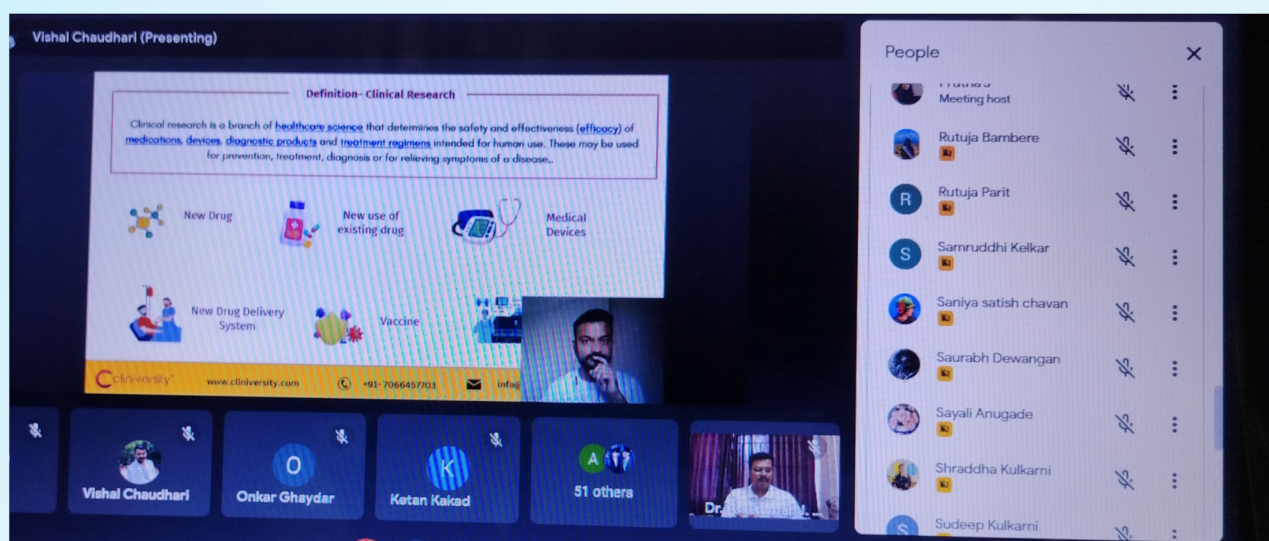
Vishal Chaudhari (Presenting)

Definition- Clinical Research

Clinical research is a branch of healthcare science that determines the safety and effectiveness (efficacy) of medications, devices, diagnostic products and treatment regimens intended for human use. These may be used for prevention, treatment, diagnosis or for relieving symptoms of a disease..

New Drug

New use of existing drug

Medical Devices

New Drug Delivery System

Vaccine

Cliniversity

www.cliniversity.com

+91- 7066457703

info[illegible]

Vishal Chaudhari

O
Onkar Ghaydar

K
Ketan Kakad

A
51 others

Dr. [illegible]

People

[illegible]
Meeting host

Rutuja Bambere

R
Rutuja Parit

S
Samruddhi Kelkar

Saniya satish chavan

Saurabh Dewangan

Sayali Anugade

Shraddha Kulkarni

S
Sudeep Kulkarni